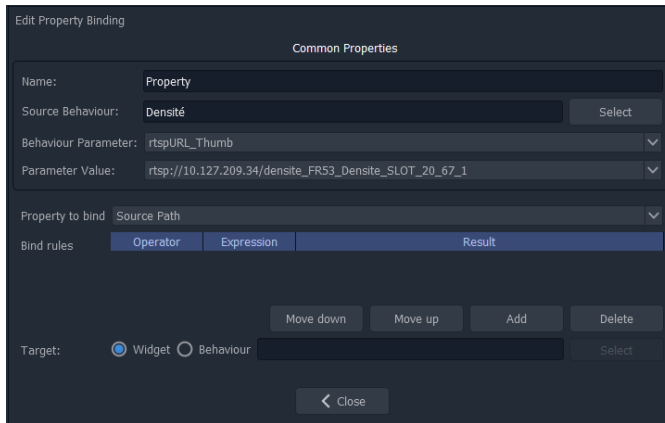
Edit Property Binding

Common Properties

Name: Property

Source Behaviour: Densité Select

Behaviour Parameter: rtspURL_Thumb

Parameter Value: rtsp://10.127.209.34/densite_FR53_Densite_SLOT_20_67_1

Property to bind Source Path

Bind rules

| Operator | Expression | Result |
|---|---|---|

Move down Move up Add Delete

Target: Widget Behaviour Select

Close